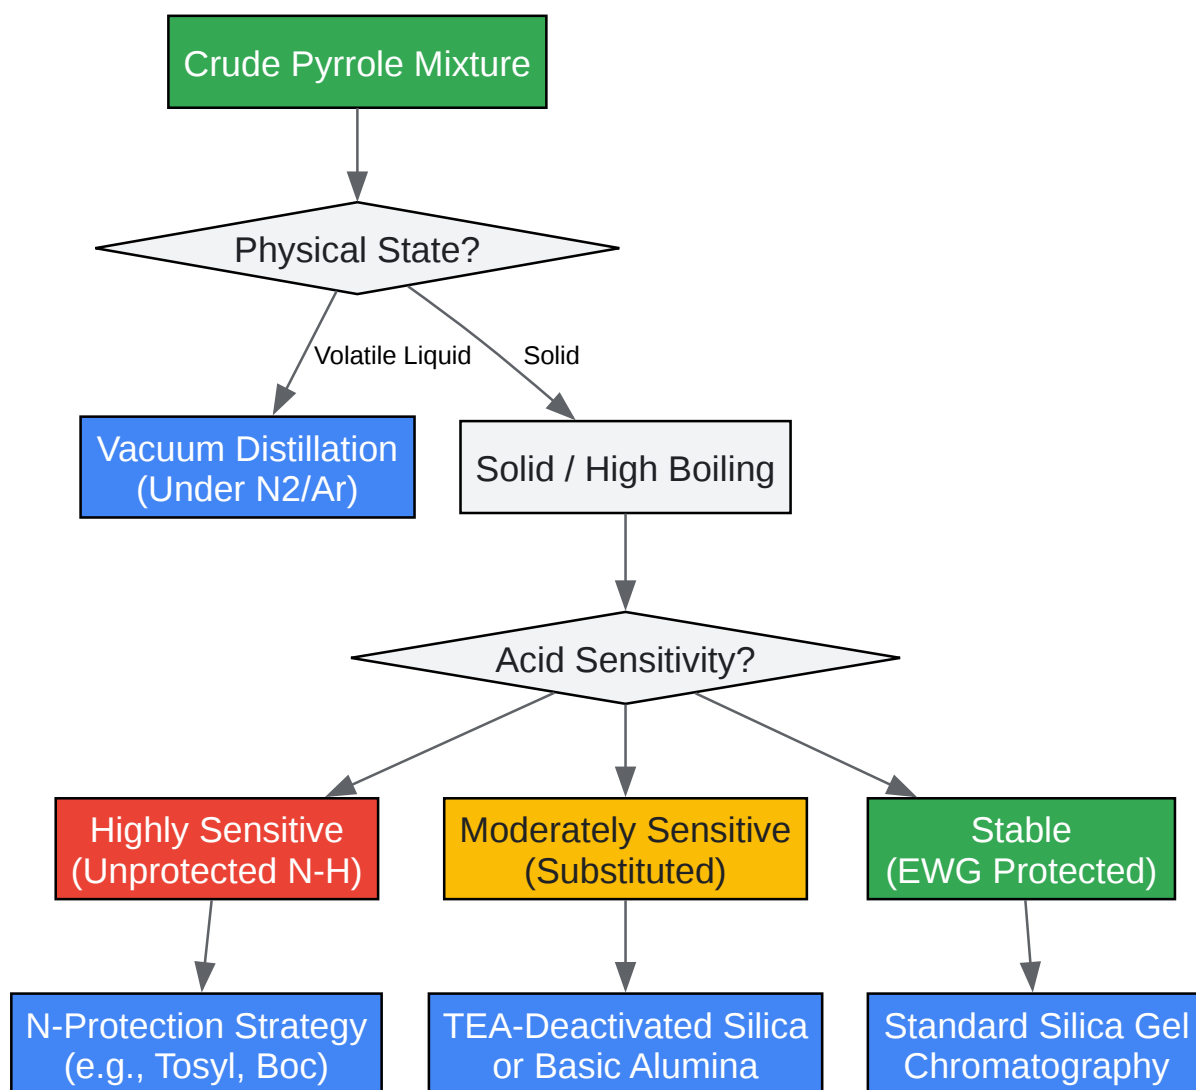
Crude Pyrrole Mixture

Physical State?

Volatile Liquid

Solid

Vacuum Distillation
(Under N2/Ar)

Solid / High Boiling

Acid Sensitivity?

Highly Sensitive
(Unprotected N-H)

Moderately Sensitive
(Substituted)

Stable
(EWG Protected)

N-Protection Strategy
(e.g., Tosyl, Boc)

TEA-Deactivated Silica
or Basic Alumina

Standard Silica Gel
Chromatography